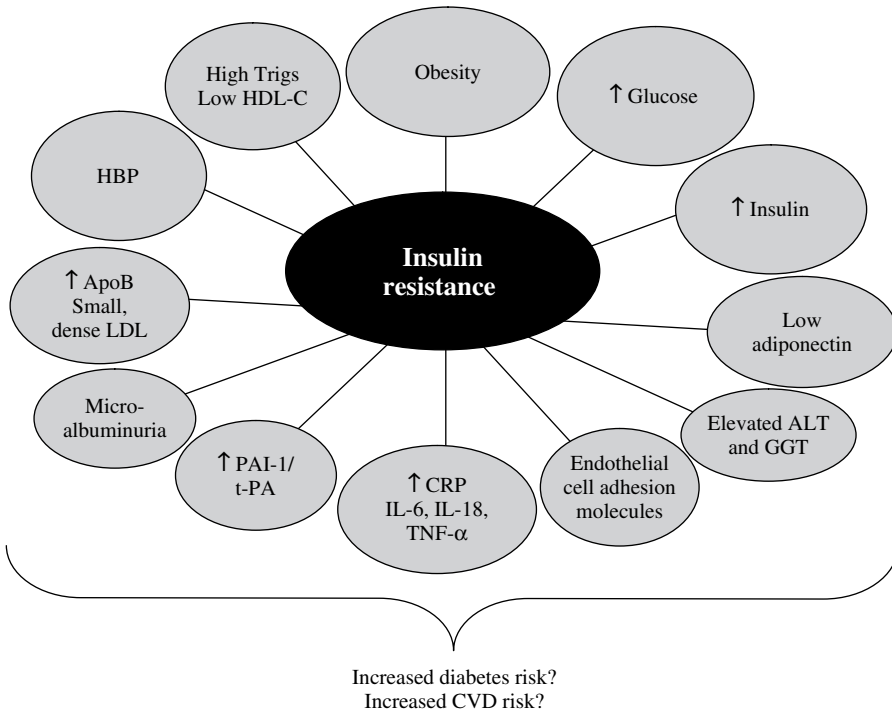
Insulin resistance

Obesity

↑ Glucose

↑ Insulin

Low adiponectin

Elevated ALT and GGT

Endothelial cell adhesion molecules

↑ CRP IL-6, IL-18, TNF-α

↑ PAI-1/ t-PA

Micro-albuminuria

↑ ApoB Small, dense LDL

HBP

High Trigs Low HDL-C

Increased diabetes risk?
Increased CVD risk?